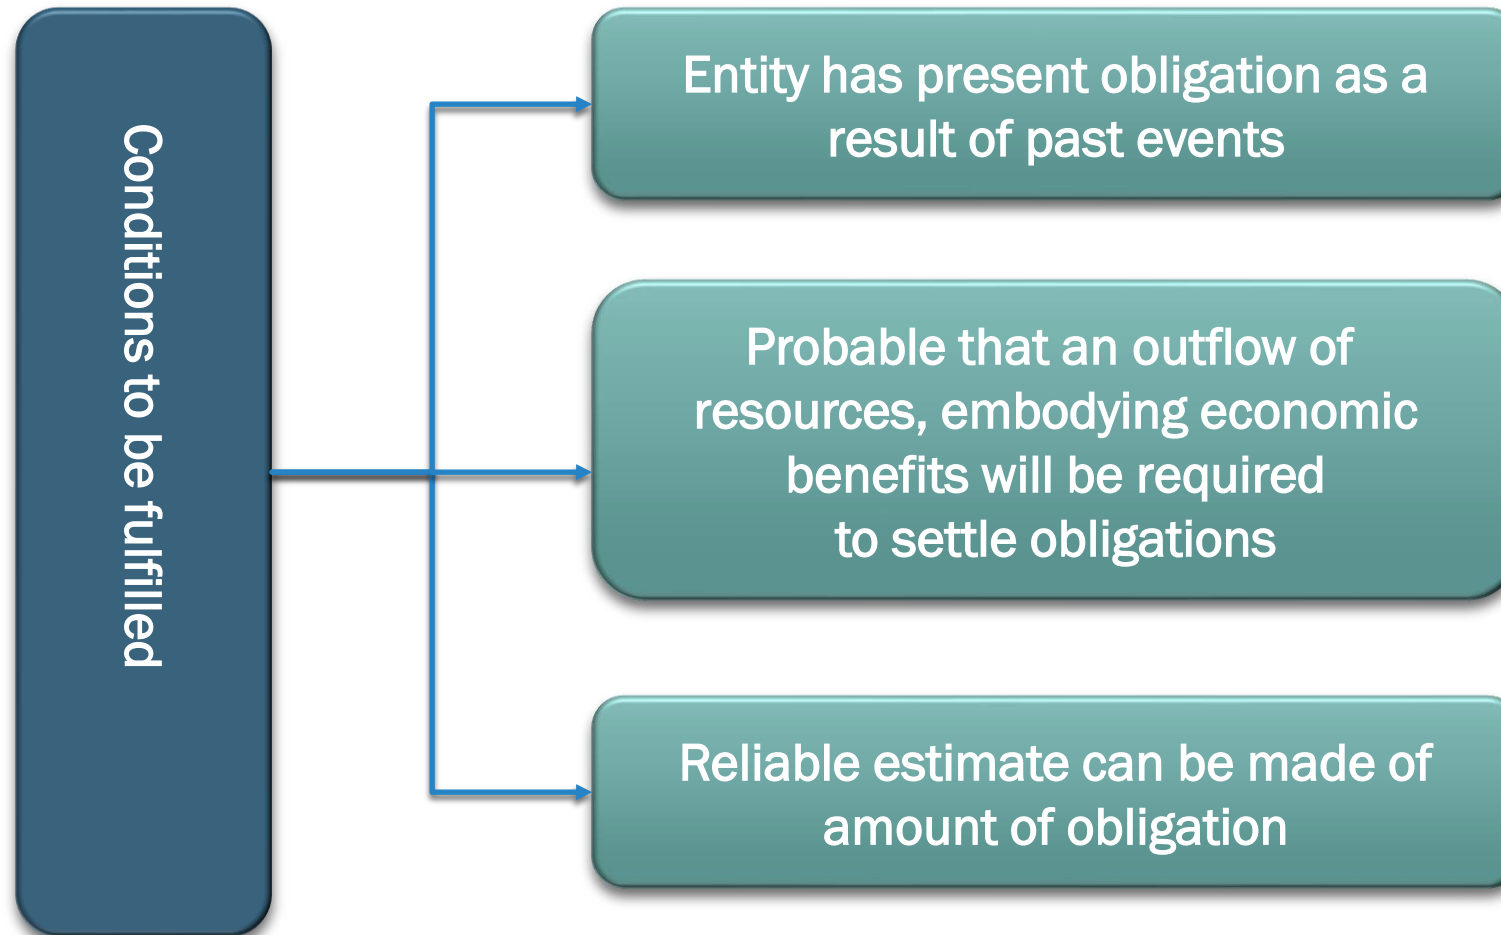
Conditions to be fulfilled

Entity has present obligation as a result of past events

Probable that an outflow of resources, embodying economic benefits will be required to settle obligations

Reliable estimate can be made of amount of obligation